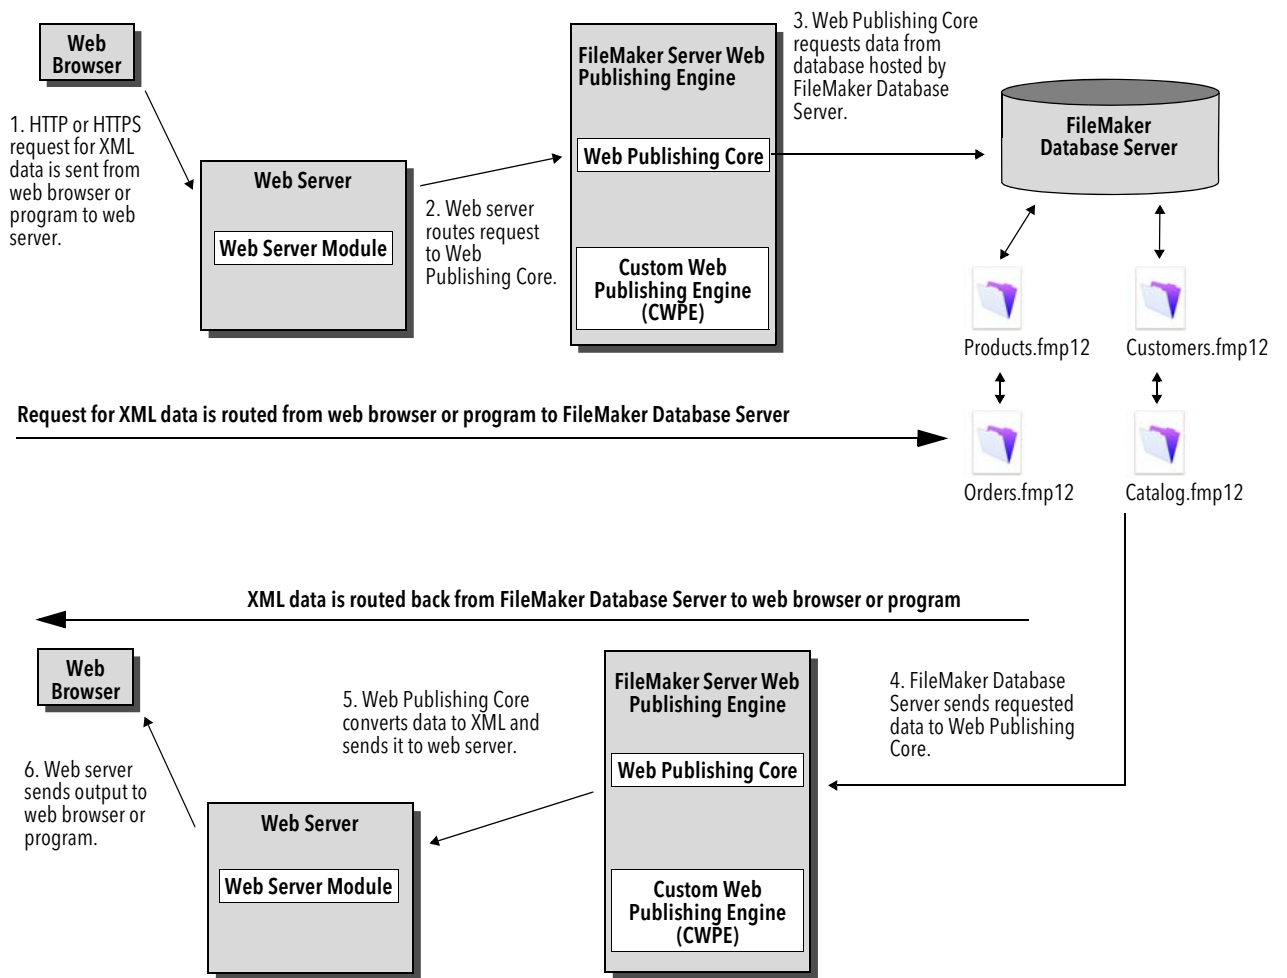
Web Browser

1. HTTP or HTTPS request for XML data is sent from web browser or program to web server.

Web Server

Web Server Module

2. Web server routes request to Web Publishing Core.

FileMaker Server Web Publishing Engine

Web Publishing Core

Custom Web Publishing Engine (CWPE)

3. Web Publishing Core requests data from database hosted by FileMaker Database Server.

FileMaker Database Server

Products.fmp12

Customers.fmp12

Orders.fmp12

Catalog.fmp12

Request for XML data is routed from web browser or program to FileMaker Database Server

XML data is routed back from FileMaker Database Server to web browser or program

Web Browser

6. Web server sends output to web browser or program.

Web Server

Web Server Module

5. Web Publishing Core converts data to XML and sends it to web server.

FileMaker Server Web Publishing Engine

Web Publishing Core

Custom Web Publishing Engine (CWPE)

4. FileMaker Database Server sends requested data to Web Publishing Core.